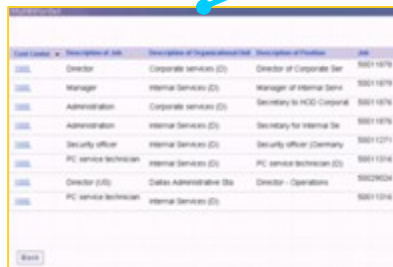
| Cost Center | Description of Job | Description of Organizational Unit | Description of Position | Job |
|---|---|---|---|---|
| 1000 | Director | Corporate services (D) | Director of Corporate Ser | 50011876 |
| 1000 | Manager | Internal Services (D) | Manager of Internal Serv | 50011879 |
| 1000 | Administration | Corporate services (D) | Secretary to HOD Corporat | 50011876 |
| 1000 | Administration | Internal Services (D) | Secretary for Internal Se | 50011876 |
| 1000 | Security officer | Internal Services (D) | Security officer (Germany | 50011271 |
| 1000 | PC service technician | Internal Services (D) | PC service technician (D) | 50011316 |
| 1000 | Director (US) | Dallas Administrative Sta | Director - Operations | 50029024 |
| 1000 | PC service technician | Internal Services (D) | | 50011316 |

Back